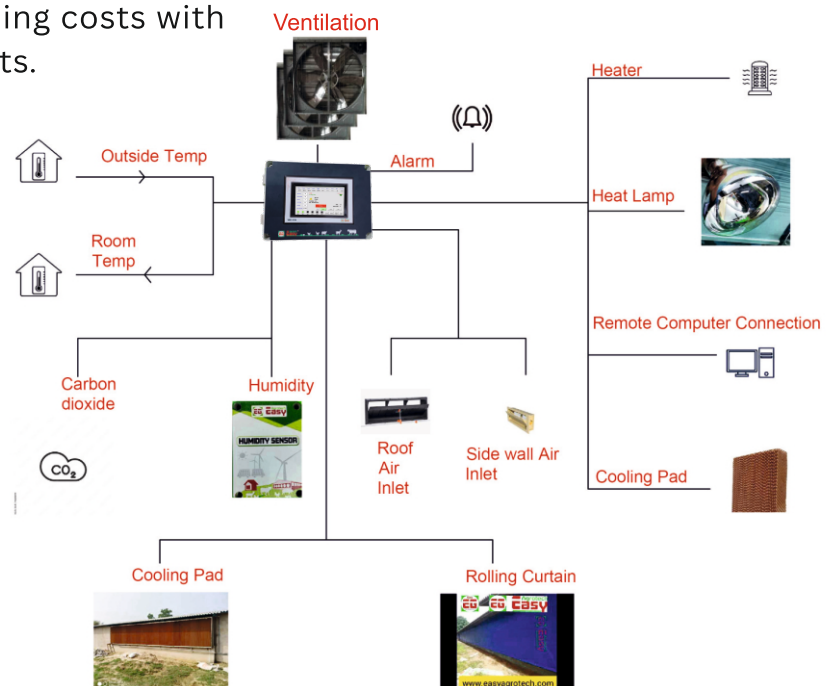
ing costs with
ts.

Ventilation

Heater

Alarm

Outside Temp

Heat Lamp

Room Temp

Remote Computer Connection

Carbon dioxide

$CO_2$

Humidity

EG Easy

HUMIDITY SENSOR

Roof Air Inlet

Side wall Air Inlet

Cooling Pad

Cooling Pad

Rolling Curtain

EG EG Easy

www.easyagrotech.com